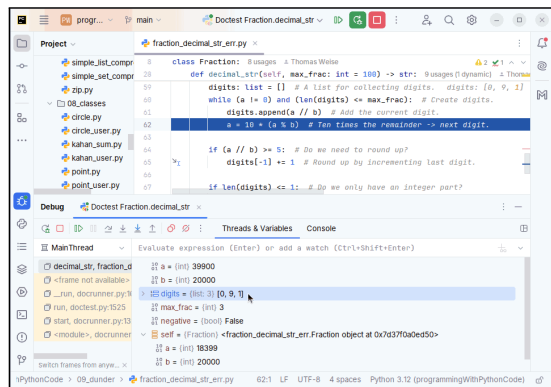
PW progr... main Doctest Fraction.decimal_str

Project

simple_list_compr
simple_set_compr
zip.py
08_classes
circle.py
circle_user.py
kahan_sum.py
kahan_user.py
point.py
point_user.py

fraction_decimal_str_err.py

8 class Fraction: 8 usages Thomas Weise
56 def decimal_str(self, max_frac: int = 100) -> str: 9 usages (1 dynamic) Thomas
59 digits: list = [] # A list for collecting digits. digits: [0, 9, 1]
60 while (a != 0) and (len(digits) <= max_frac): # Create digits.
61 digits.append(a // b) # Add the current digit.
62 a = 10 * (a % b) # Ten times the remainder -> next digit.
63
64 if (a // b) >= 5: # Do we need to round up?
65 digits[-1] += 1 # Round up by incrementing last digit.
66
67 if len(digits) <= 1: # Do we only have an integer part?

Debug Doctest Fraction.decimal_str

Threads & Variables Console

MainThread
Evaluate expression (Enter) or add a watch (Ctrl+Shift+Enter)

decimal_str, fraction_d
<frame not available>
__run, docrunner.py:1
run, doctest.py:1525
start, docrunner.py:1
<module>, docrunner
Switch frames from anywh

a = {int} 39900
b = {int} 20000
digits = {list: 3} [0, 9, 1]
max_frac = {int} 3
negative = {bool} False
self = {Fraction} <fraction_decimal_str_err.Fraction object at 0x7d37f0a0ed50>
a = {int} 18399
b = {int} 20000

PythonCode > 09_dunder > fraction_decimal_str_err.py 62:1 LF UTF-8 4 spaces Python 3.12 (programmingWithPythonCode)